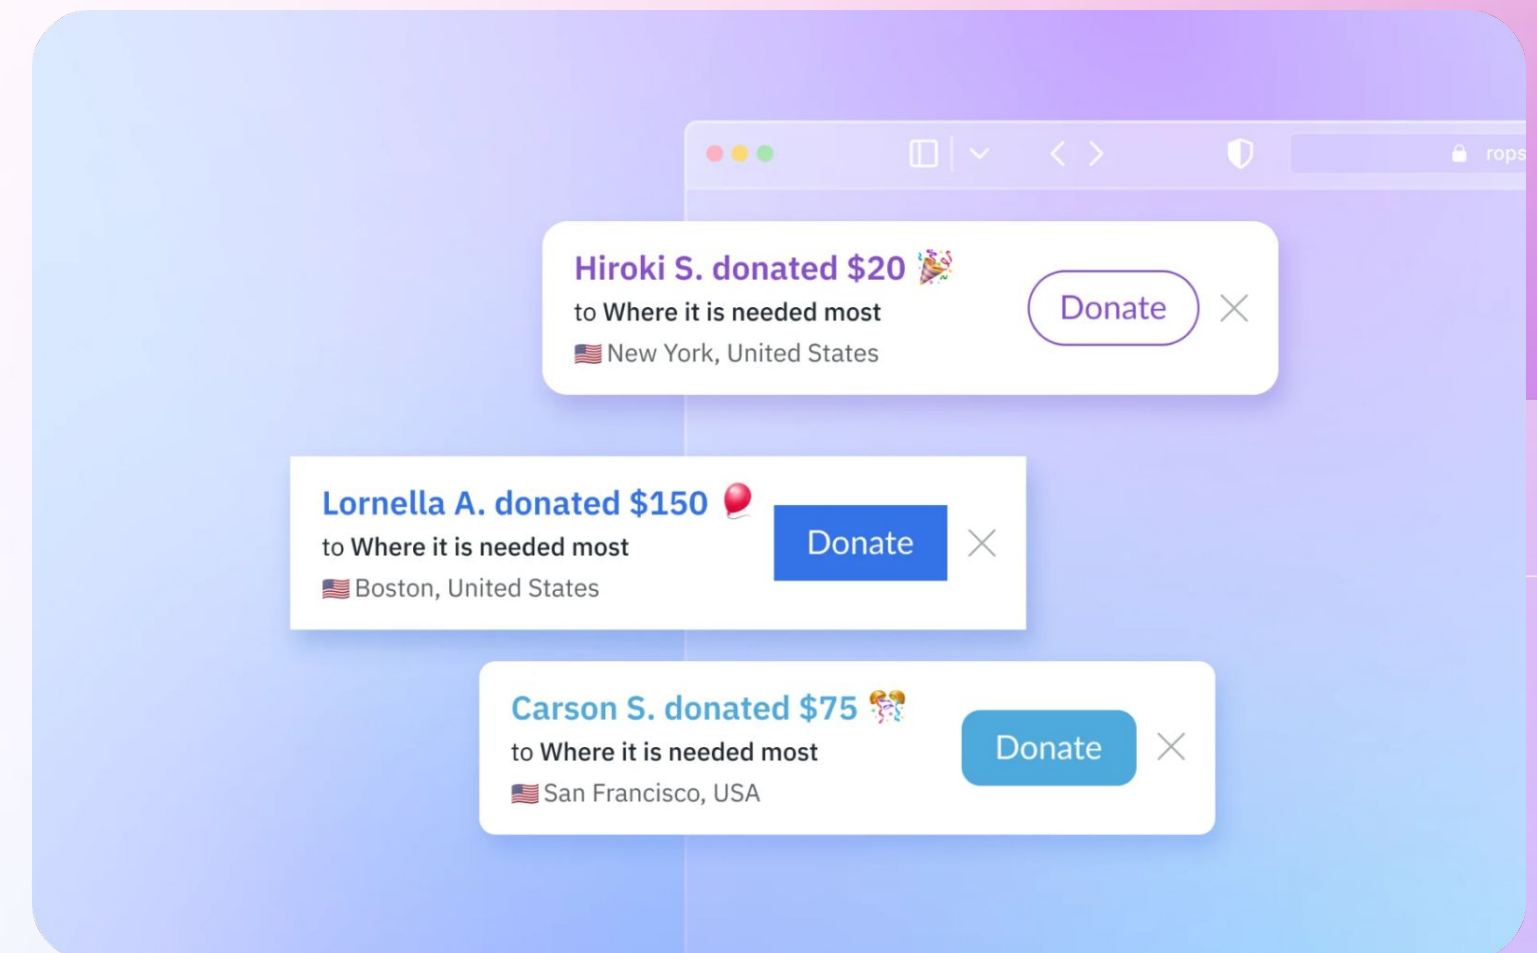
rops

Hiroki S. donated $20 🎉
to Where it is needed most
🇺🇸 New York, United States
Donate

Lornella A. donated $150 🎈
to Where it is needed most
🇺🇸 Boston, United States
Donate

Carson S. donated $75 🎊
to Where it is needed most
🇺🇸 San Francisco, USA
Donate